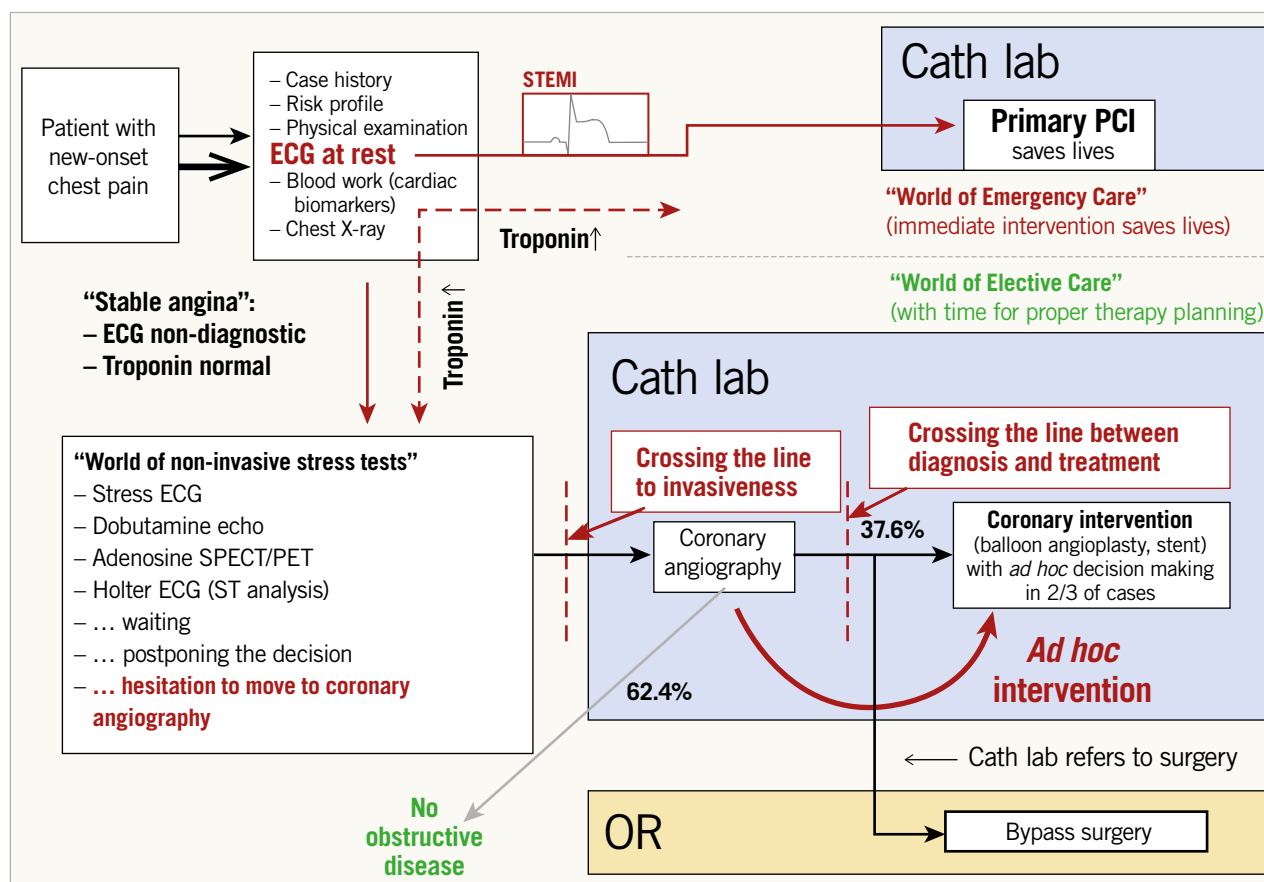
Patient with new-onset chest pain

– Case history
– Risk profile
– Physical examination
ECG at rest
– Blood work (cardiac biomarkers)
– Chest X-ray

STEMI

Troponin↑

Cath lab

Primary PCI
saves lives

“World of Emergency Care”
(immediate intervention saves lives)

“World of Elective Care”
(with time for proper therapy planning)

“Stable angina”:
– ECG non-diagnostic
– Troponin normal

Troponin↑

Cath lab

Crossing the line to invasiveness

Crossing the line between diagnosis and treatment

“World of non-invasive stress tests”
– Stress ECG
– Dobutamine echo
– Adenosine SPECT/PET
– Holter ECG (ST analysis)
– … waiting
– … postponing the decision
– … hesitation to move to coronary angiography

Coronary angiography

37.6%

Coronary intervention
(balloon angioplasty, stent) with *ad hoc* decision making in 2/3 of cases

Ad hoc intervention

62.4%

⟵ Cath lab refers to surgery

No obstructive disease

OR

Bypass surgery